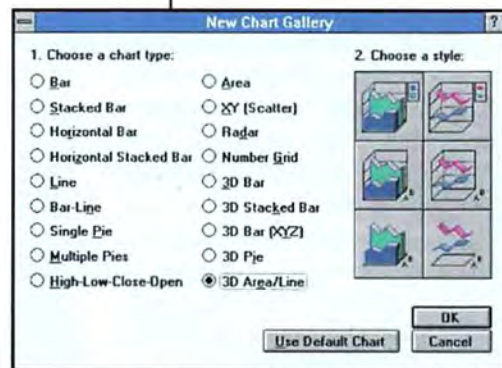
New Chart Gallery

?

1. Choose a chart type:

Bar
Stacked Bar
Horizontal Bar
Horizontal Stacked Bar
Line
Bar-Line
Single Pie
Multiple Pies
High-Low-Close-Open

Area
XY (Scatter)
Radar
Number Grid
3D Bar
3D Stacked Bar
3D Bar (XYZ)
3D Pie
3D Area/Line

2. Choose a style:

OK
Use Default Chart
Cancel